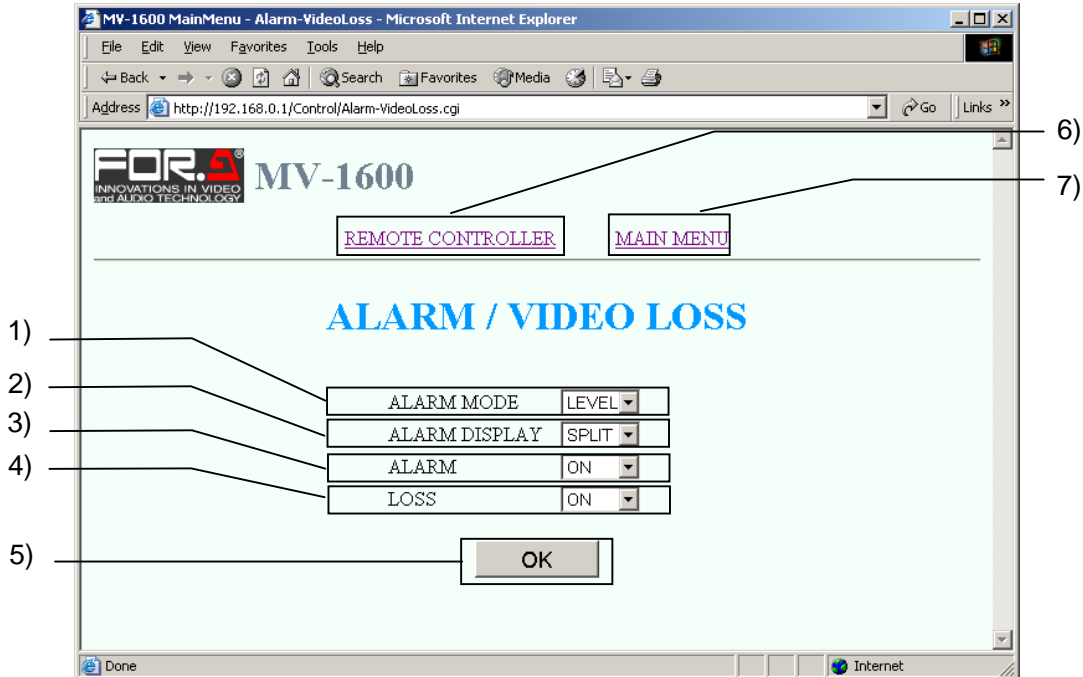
MV-1600 MainMenu - Alarm-VideoLoss - Microsoft Internet Explorer

File Edit View Favorites Tools Help

Back Search Favorites Media

Address http://192.168.0.1/Control/Alarm-VideoLoss.cgi Go Links

FOR.A INNOVATIONS IN VIDEO and AUDIO TECHNOLOGY MV-1600

6)

7)

REMOTE CONTROLLER MAIN MENU

ALARM / VIDEO LOSS

1)
2)
3)
4)

| | |
|---|---|
| ALARM MODE | LEVEL |
| ALARM DISPLAY | SPLIT |
| ALARM | ON |
| LOSS | ON |

5)

OK

Done Internet